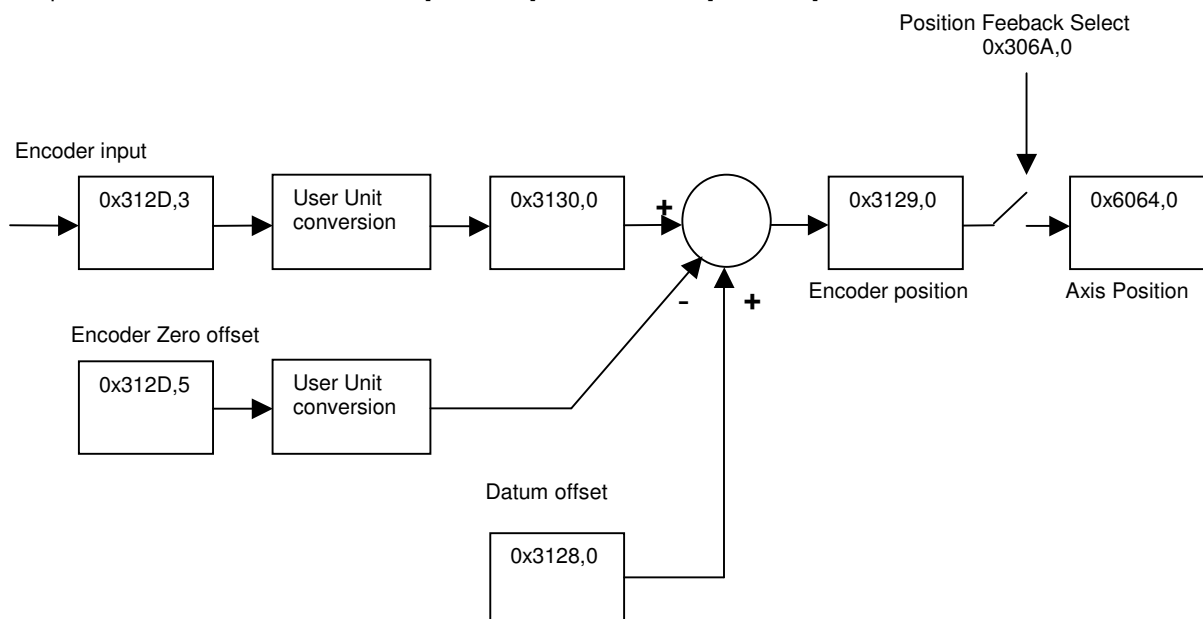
Position Feeback Select
0x306A,0

Encoder input

0x312D,3

User Unit conversion

0x3130,0

+

0x3129,0

0x6064,0

-

+

Encoder position

Axis Position

Encoder Zero offset

0x312D,5

User Unit conversion

Datum offset

0x3128,0